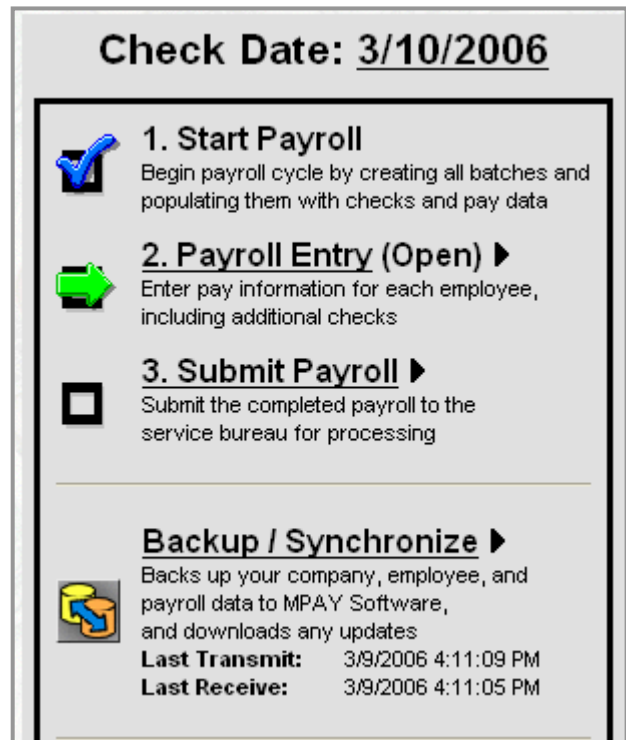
Check Date: 3/10/2006

1. Start Payroll
Begin payroll cycle by creating all batches and populating them with checks and pay data

2. Payroll Entry (Open) ▶
Enter pay information for each employee, including additional checks

3. Submit Payroll ▶
Submit the completed payroll to the service bureau for processing

Backup / Synchronize ▶
Backs up your company, employee, and payroll data to MPAY Software, and downloads any updates
Last Transmit: 3/9/2006 4:11:09 PM
Last Receive: 3/9/2006 4:11:05 PM